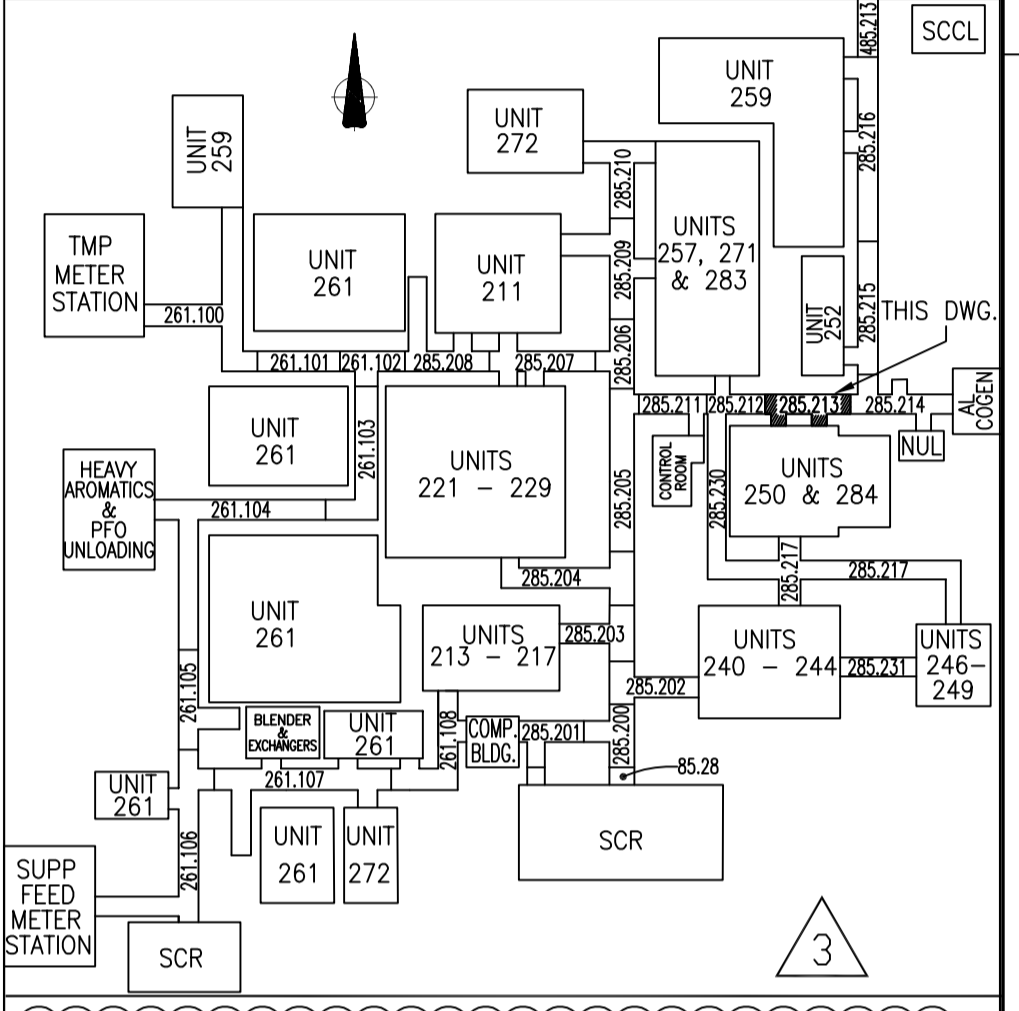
485.213

SCCL

UNIT 259

285.216

UNIT 272

285.210

UNIT 259

TMP METER STATION

261.100

UNIT 261

UNIT 211

285.209

UNITS 257, 271 & 283

UNIT 252

285.215

THIS DWG.

261.101

261.102

285.208

285.207

285.206

285.211

285.212

285.213

285.214

AL COGEN

UNIT 261

261.103

UNITS 221 – 229

CONTROL ROOM

NUL

HEAVY AROMATICS & PFO UNLOADING

261.104

285.205

285.230

UNITS 250 & 284

285.204

285.217

285.217

UNIT 261

UNITS 213 – 217

285.203

UNITS 240 – 244

285.231

UNITS 246–249

261.105

285.202

BLENDER & EXCHANGERS

UNIT 261

261.108

COMP. BLDG.

285.201

285.200

85.28

261.107

UNIT 261

UNIT 261

UNIT 272

SCR

261.106

SUPP FEED METER STATION

SCR

3